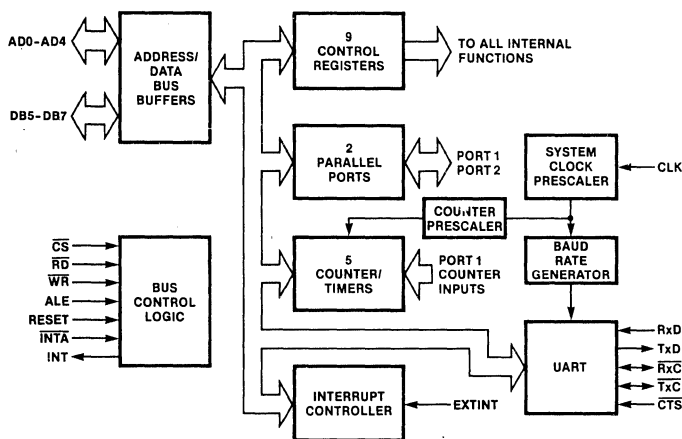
AD0–AD4

DB5–DB7

ADDRESS/ DATA BUS BUFFERS

9 CONTROL REGISTERS

TO ALL INTERNAL FUNCTIONS

2 PARALLEL PORTS

PORT 1 PORT 2

SYSTEM CLOCK PRESCALER

CLK

COUNTER PRESCALER

$\overline{CS}$

$\overline{RD}$

$\overline{WR}$

ALE

RESET

$\overline{INTA}$

INT

BUS CONTROL LOGIC

5 COUNTER/ TIMERS

PORT 1 COUNTER INPUTS

BAUD RATE GENERATOR

UART

RxD

TxD

$\overline{RxC}$

$\overline{TxC}$

$\overline{CTS}$

INTERRUPT CONTROLLER

EXTINT